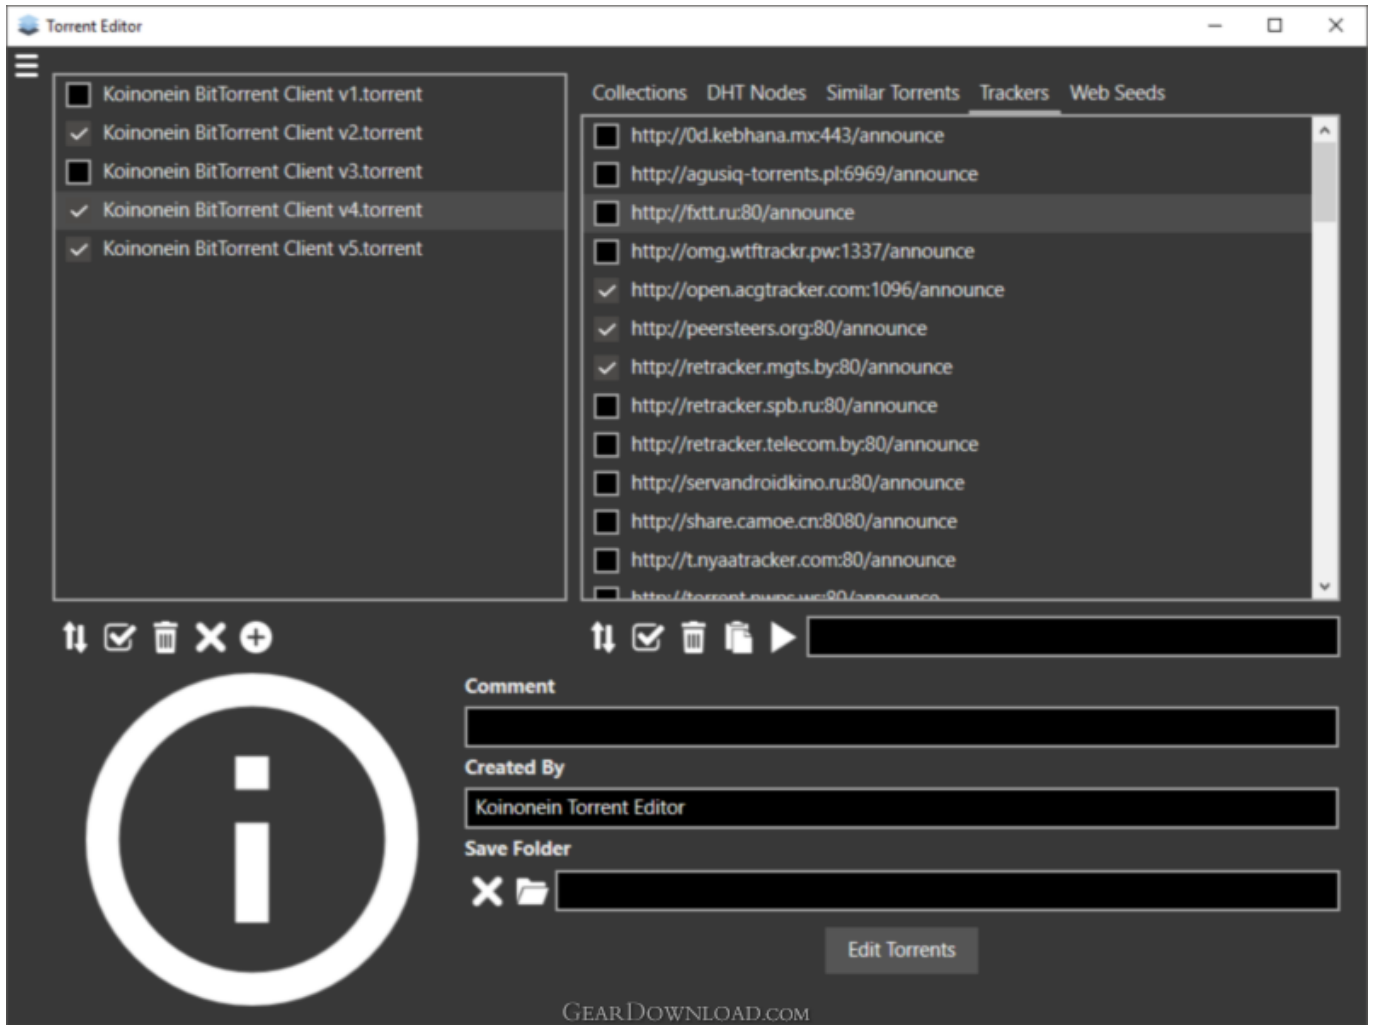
Torrent Editor

Koinonein BitTorrent Client v1.torrent
Koinonein BitTorrent Client v2.torrent
Koinonein BitTorrent Client v3.torrent
Koinonein BitTorrent Client v4.torrent
Koinonein BitTorrent Client v5.torrent

Collections DHT Nodes Similar Torrents Trackers Web Seeds

http://0d.kebhana.mx:443/announce
http://agusiq-torrents.pl:6969/announce
http://fxtt.ru:80/announce
http://omg.wtftrackr.pw:1337/announce
http://open.acgtracker.com:1096/announce
http://peersteers.org:80/announce
http://retracker.mgts.by:80/announce
http://retracker.spb.ru:80/announce
http://retracker.telecom.by:80/announce
http://servandroidkino.ru:80/announce
http://share.camoe.cn:8080/announce
http://t.nyaatracker.com:80/announce
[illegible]

Comment

Created By

Koinonein Torrent Editor

Save Folder

Edit Torrents

GearDownload.com